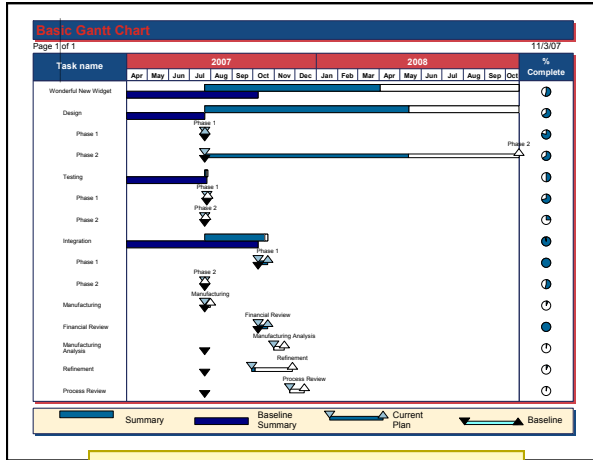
Basic Gantt Chart

Page 1 of 1

11/3/07

| Task name | 2007 | 2008 | % Complete |
|---|---|---|---|
| | Apr May Jun Jul Aug Sep Oct Nov Dec | Jan Feb Mar Apr May Jun Jul Aug Sep Oct | |
| Wonderful New Widget | | | |
| Design | | | |
| Phase 1 | | | |
| Phase 2 | | | |
| Testing | | | |
| Phase 1 | | | |
| Phase 2 | | | |
| Integration | | | |
| Phase 1 | | | |
| Phase 2 | | | |
| Manufacturing | | | |
| Financial Review | | | |
| Manufacturing Analysis | | | |
| Refinement | | | |
| Process Review | | | |

Phase 1

Phase 2

Phase 1

Phase 2

Phase 1

Phase 2

Manufacturing

Financial Review

Manufacturing Analysis

Refinement

Process Review

Summary

Baseline Summary

Current Plan

Baseline